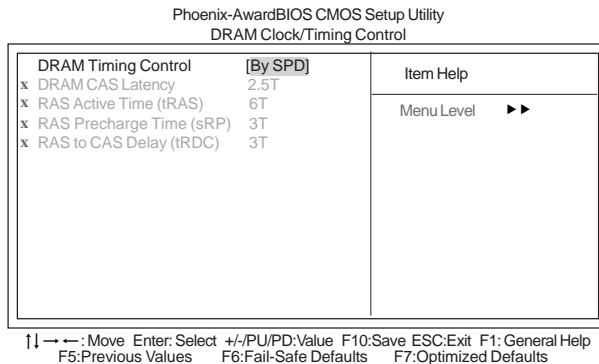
Phoenix-AwardBIOS CMOS Setup Utility
DRAM Clock/Timing Control

| | | |
|---|---|---|
| DRAM Timing Control | [By SPD] | Item Help |
| x DRAM CAS Latency | 2.5T | |
| x RAS Active Time (tRAS) | 6T | Menu Level ►► |
| x RAS Precharge Time (sRP) | 3T | |
| x RAS to CAS Delay (tRDC) | 3T | |

↑↓→←: Move Enter: Select +/-/PU/PD:Value F10:Save ESC:Exit F1: General Help
F5:Previous Values F6:Fail-Safe Defaults F7:Optimized Defaults